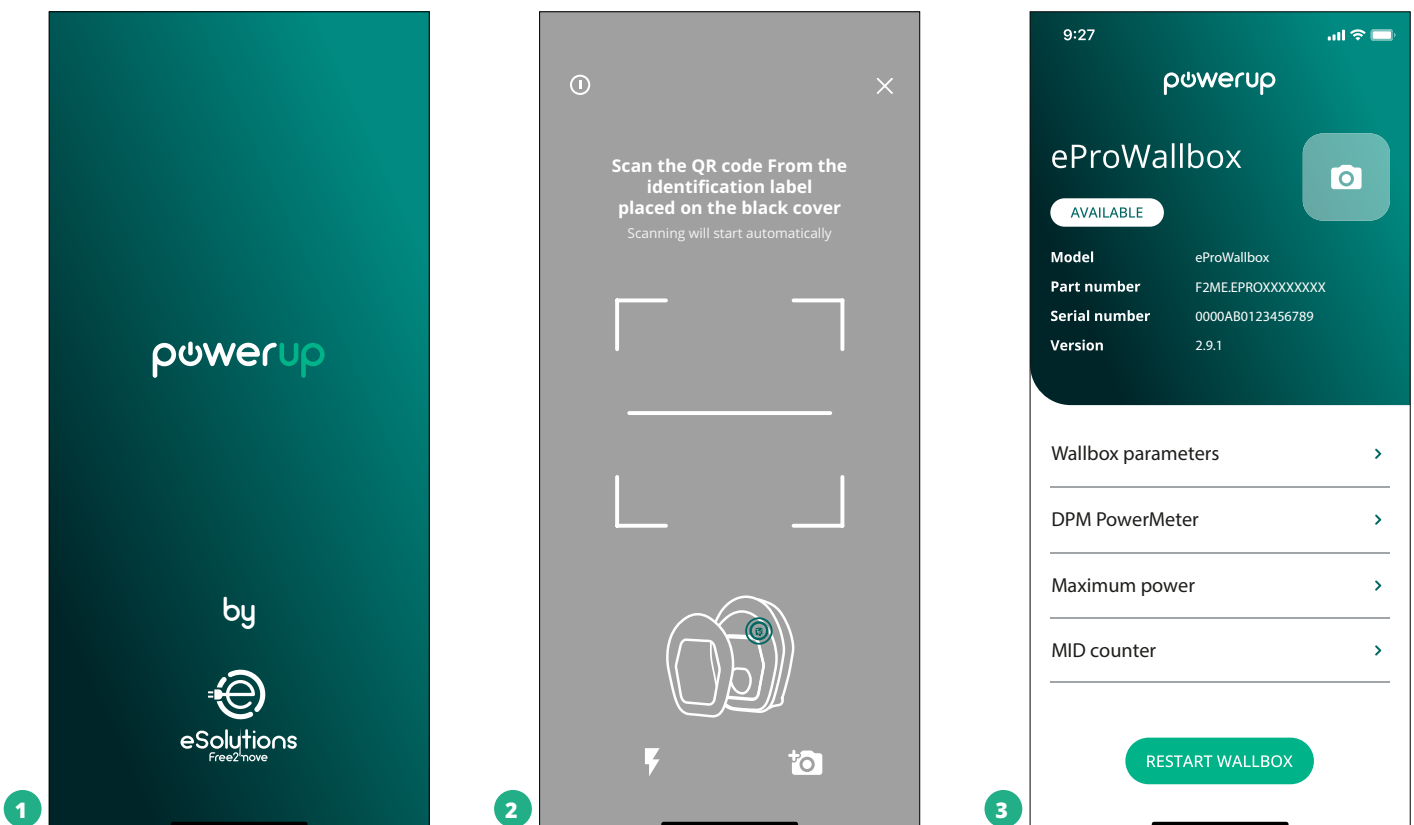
powerup

by

eSolutions
Free2move

1

Scan the QR code From the identification label placed on the black cover
Scanning will start automatically

2

9:27

powerup

eProWallbox

AVAILABLE

| Model | eProWallbox |
|---|---|
| Part number | F2ME.EPROXXXXXXXX |
| Serial number | 0000AB0123456789 |
| Version | 2.9.1 |

Wallbox parameters

DPM PowerMeter

Maximum power

MID counter

RESTART WALLBOX

3